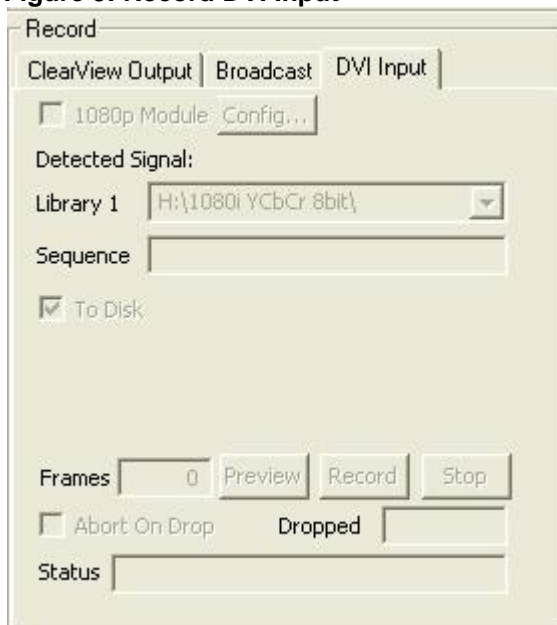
Figure 6. Record DVI Input

Record

ClearView Output | Broadcast | DVI Input

1080p Module Config...

Detected Signal:

Library 1 H:\1080i YCbCr 8bit\

Sequence

To Disk

Frames 0 Preview Record Stop

Abort On Drop Dropped

Status